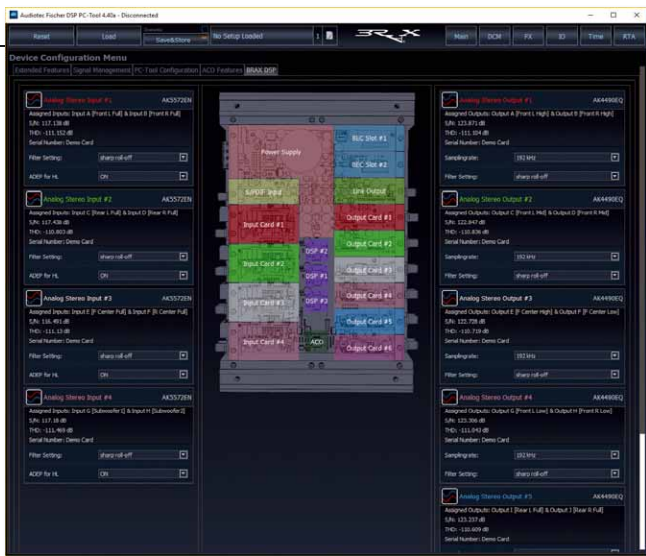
Audiotec Fischer DSP PC-Tool 4.40a - Disconnected

Reset | Load | Save&Store | No Setup Loaded | 1 | Main | DCM | FX | IO | Time | RTA

Device Configuration Menu

Extended Features | Signal Management | PC-Tool Configuration | ACO Features | BRAX DSP

Analog Stereo Input #1 AK5572EN
Assigned Inputs: Input A [Front L Full] & Input B [Front R Full]
S/N: 117.138 dB
THD: -111.152 dB
Serial Number: Demo Card
Filter Setting: sharp roll-off
ADEF for HL: ON

Analog Stereo Input #2 AK5572EN
Assigned Inputs: Input C [Rear L Full] & Input D [Rear R Full]
S/N: 117.438 dB
THD: -110.803 dB
Serial Number: Demo Card
Filter Setting: sharp roll-off
ADEF for HL: ON

Analog Stereo Input #3 AK5572EN
Assigned Inputs: Input E [F Center Full] & Input F [R Center Full]
S/N: 116.491 dB
THD: -111.13 dB
Serial Number: Demo Card
Filter Setting: sharp roll-off
ADEF for HL: ON

Analog Stereo Input #4 AK5572EN
Assigned Inputs: Input G [Subwoofer L] & Input H [Subwoofer R]
S/N: 117.18 dB
THD: -111.469 dB
Serial Number: Demo Card
Filter Setting: sharp roll-off
ADEF for HL: ON

Power Supply
BLC Slot #1
SEC Slot #2
S/PDIF Input
Line Output
Input Card #1
Output Card #1
DSP #2
Input Card #2
Output Card #2
DSP #1
Output Card #3
Input Card #3
Output Card #4
DSP #3
Output Card #5
Input Card #4
ACO
Output Card #6

Analog Stereo Output #1 AK4490EQ
Assigned Outputs: Output A [Front L High] & Output B [Front R High]
S/N: 123.871 dB
THD: -111.104 dB
Serial Number: Demo Card
Samplingrate: 192 kHz
Filter Setting: sharp roll-off

Analog Stereo Output #2 AK4490EQ
Assigned Outputs: Output C [Front L Mid] & Output D [Front R Mid]
S/N: 122.847 dB
THD: -110.836 dB
Serial Number: Demo Card
Samplingrate: 192 kHz
Filter Setting: sharp roll-off

Analog Stereo Output #3 AK4490EQ
Assigned Outputs: Output E [F Center High] & Output F [F Center Low]
S/N: 122.728 dB
THD: -110.719 dB
Serial Number: Demo Card
Samplingrate: 192 kHz
Filter Setting: sharp roll-off

Analog Stereo Output #4 AK4490EQ
Assigned Outputs: Output G [Front L Low] & Output H [Front R Low]
S/N: 123.396 dB
THD: -111.043 dB
Serial Number: Demo Card
Samplingrate: 192 kHz
Filter Setting: sharp roll-off

Analog Stereo Output #5 AK4490EQ
Assigned Outputs: Output I [Rear L Full] & Output J [Rear R Full]
S/N: 123.237 dB
THD: -110.609 dB
Serial Number: Demo Card